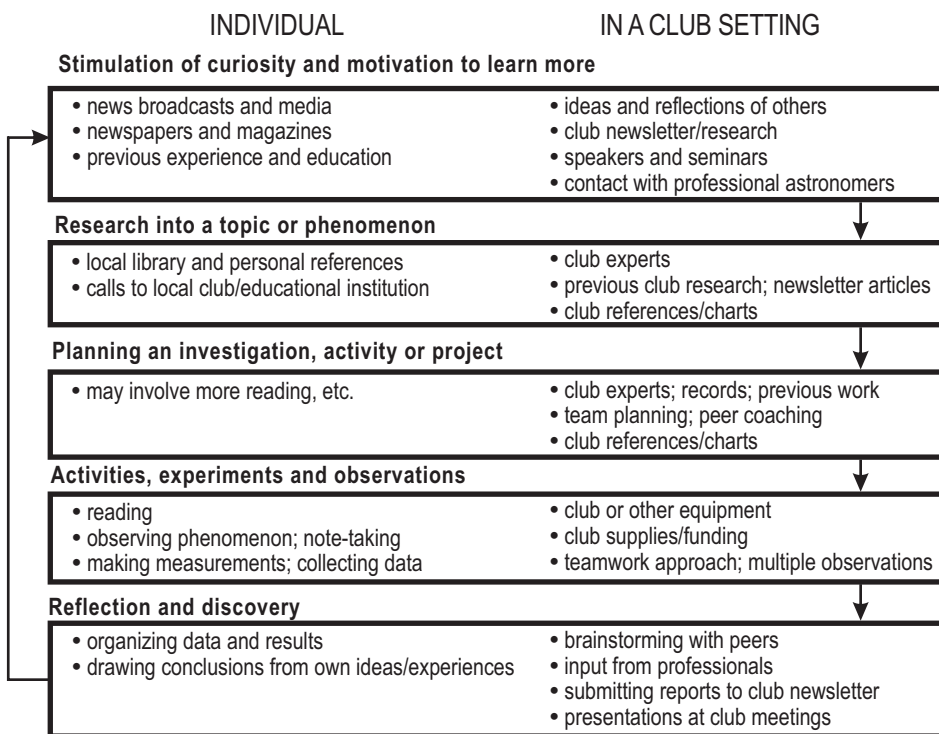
INDIVIDUAL IN A CLUB SETTING

Stimulation of curiosity and motivation to learn more

• news broadcasts and media
• newspapers and magazines
• previous experience and education

• ideas and reflections of others
• club newsletter/research
• speakers and seminars
• contact with professional astronomers

Research into a topic or phenomenon

• local library and personal references
• calls to local club/educational institution

• club experts
• previous club research; newsletter articles
• club references/charts

Planning an investigation, activity or project

• may involve more reading, etc.

• club experts; records; previous work
• team planning; peer coaching
• club references/charts

Activities, experiments and observations

• reading
• observing phenomenon; note-taking
• making measurements; collecting data

• club or other equipment
• club supplies/funding
• teamwork approach; multiple observations

Reflection and discovery

• organizing data and results
• drawing conclusions from own ideas/experiences

• brainstorming with peers
• input from professionals
• submitting reports to club newsletter
• presentations at club meetings